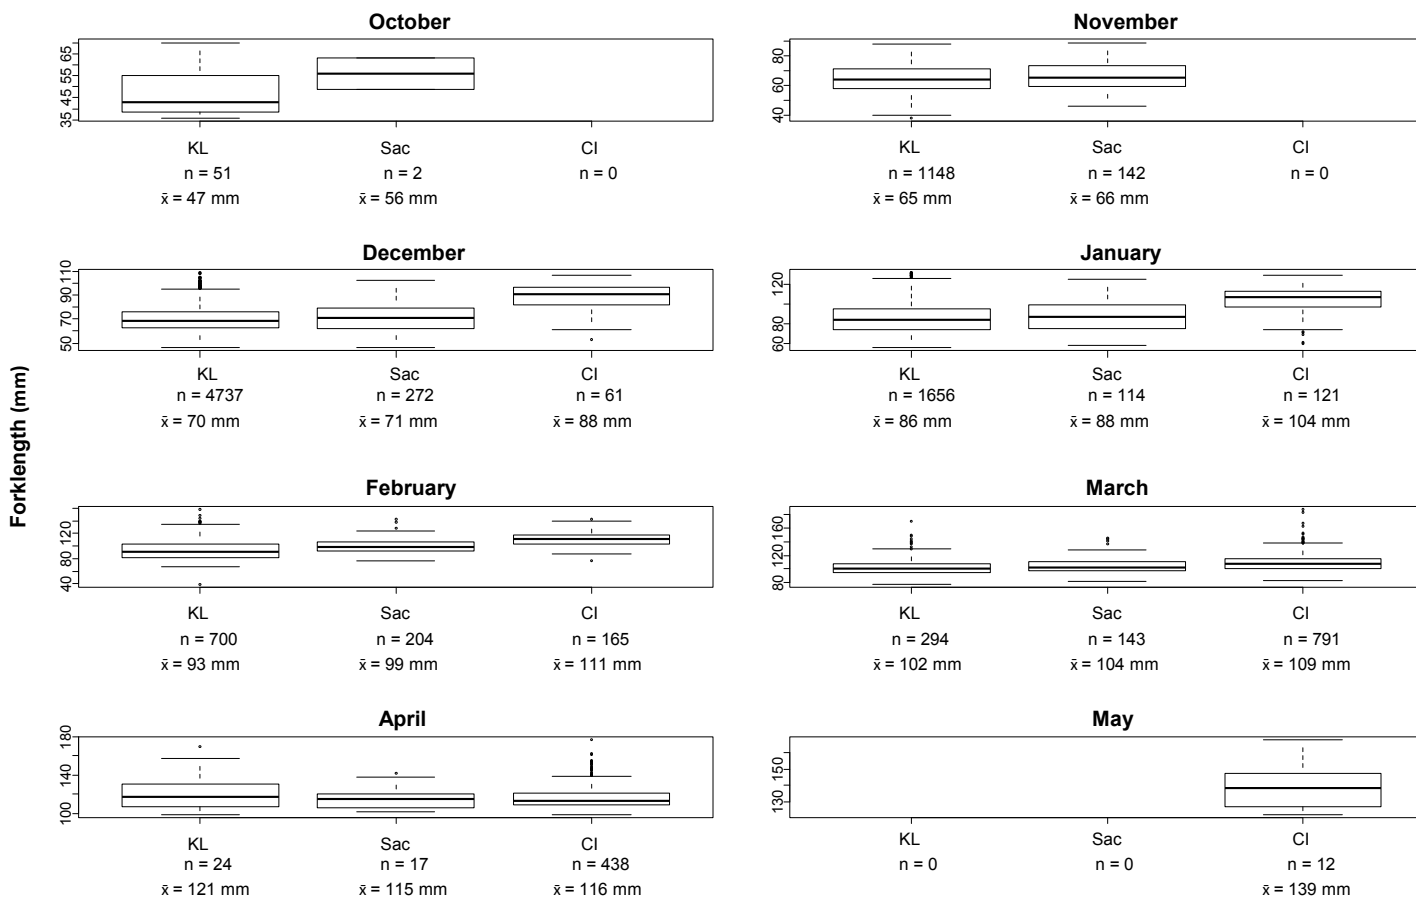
Forklength (mm)

October

35 45 55 65

KL
n = 51
$\bar{x}$ = 47 mm

Sac
n = 2
$\bar{x}$ = 56 mm

CI
n = 0

November

40 60 80

KL
n = 1148
$\bar{x}$ = 65 mm

Sac
n = 142
$\bar{x}$ = 66 mm

CI
n = 0

December

50 70 90 110

KL
n = 4737
$\bar{x}$ = 70 mm

Sac
n = 272
$\bar{x}$ = 71 mm

CI
n = 61
$\bar{x}$ = 88 mm

January

60 80 120

KL
n = 1656
$\bar{x}$ = 86 mm

Sac
n = 114
$\bar{x}$ = 88 mm

CI
n = 121
$\bar{x}$ = 104 mm

February

40 80 120

KL
n = 700
$\bar{x}$ = 93 mm

Sac
n = 204
$\bar{x}$ = 99 mm

CI
n = 165
$\bar{x}$ = 111 mm

March

80 120 160

KL
n = 294
$\bar{x}$ = 102 mm

Sac
n = 143
$\bar{x}$ = 104 mm

CI
n = 791
$\bar{x}$ = 109 mm

April

100 140 180

KL
n = 24
$\bar{x}$ = 121 mm

Sac
n = 17
$\bar{x}$ = 115 mm

CI
n = 438
$\bar{x}$ = 116 mm

May

130 150

KL
n = 0

Sac
n = 0

CI
n = 12
$\bar{x}$ = 139 mm